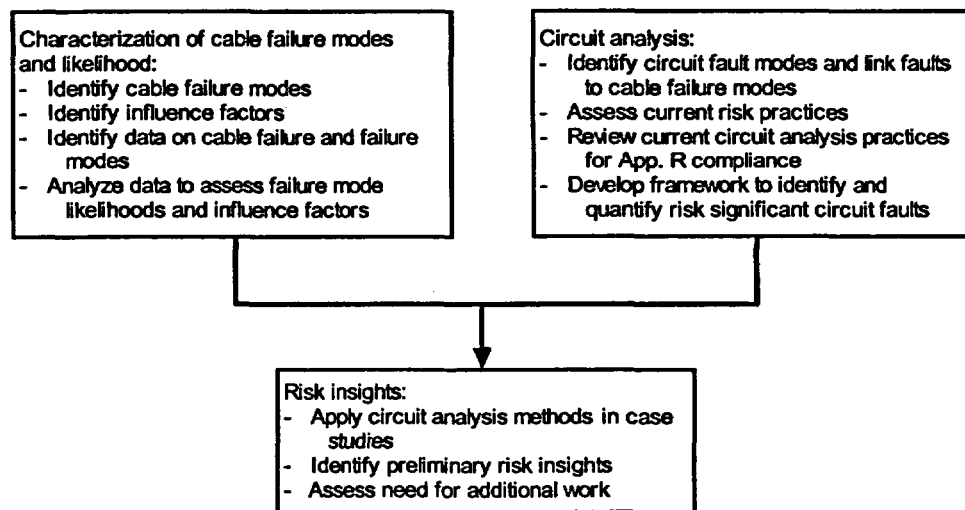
Characterization of cable failure modes and likelihood:
- Identify cable failure modes
- Identify influence factors
- Identify data on cable failure and failure modes
- Analyze data to assess failure mode likelihoods and influence factors

Circuit analysis:
- Identify circuit fault modes and link faults to cable failure modes
- Assess current risk practices
- Review current circuit analysis practices for App. R compliance
- Develop framework to identify and quantify risk significant circuit faults

Risk insights:
- Apply circuit analysis methods in case studies
- Identify preliminary risk insights
- Assess need for additional work